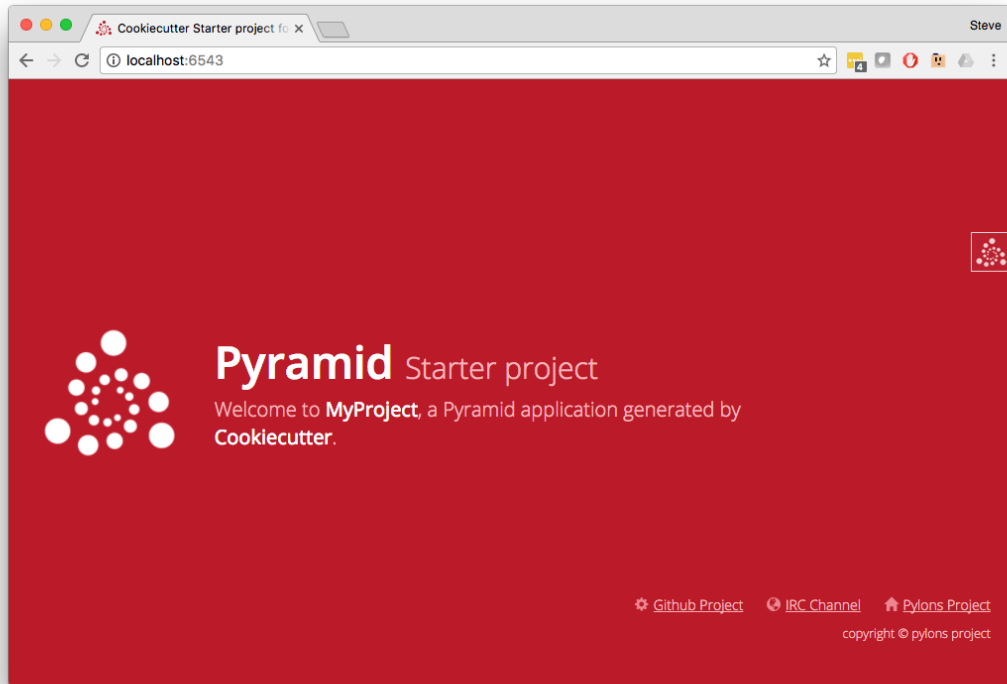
Cookiecutter Starter project fo ×

Steve

localhost:6543

4

Pyramid Starter project

Welcome to **MyProject**, a Pyramid application generated by **Cookiecutter**.

Github Project IRC Channel Pylons Project

copyright © pylons project